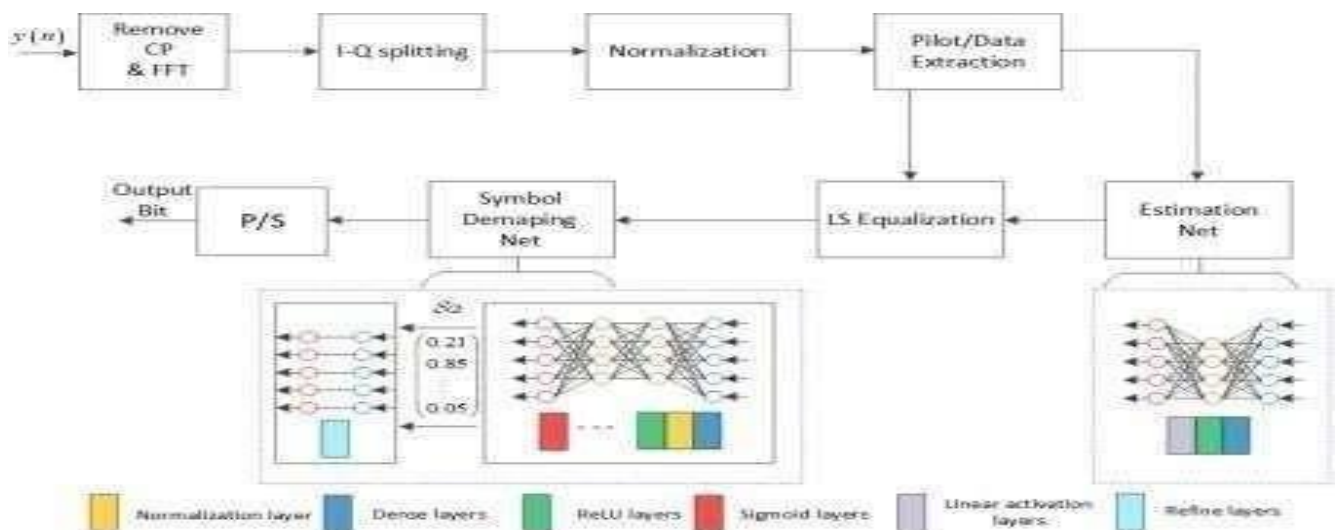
$y(n)$

Remove CP & FFT

I-Q splitting

Normalization

Pilot/Data Extraction

Output Bit

P/S

Symbol Demaping Net

LS Equalization

Estimation Net

$\mathcal{S}_2$

0.21

0.85

0.05

Normalization layer

Dense layers

ReLU layers

Sigmoid layers

Linear activation layers

Refine layers